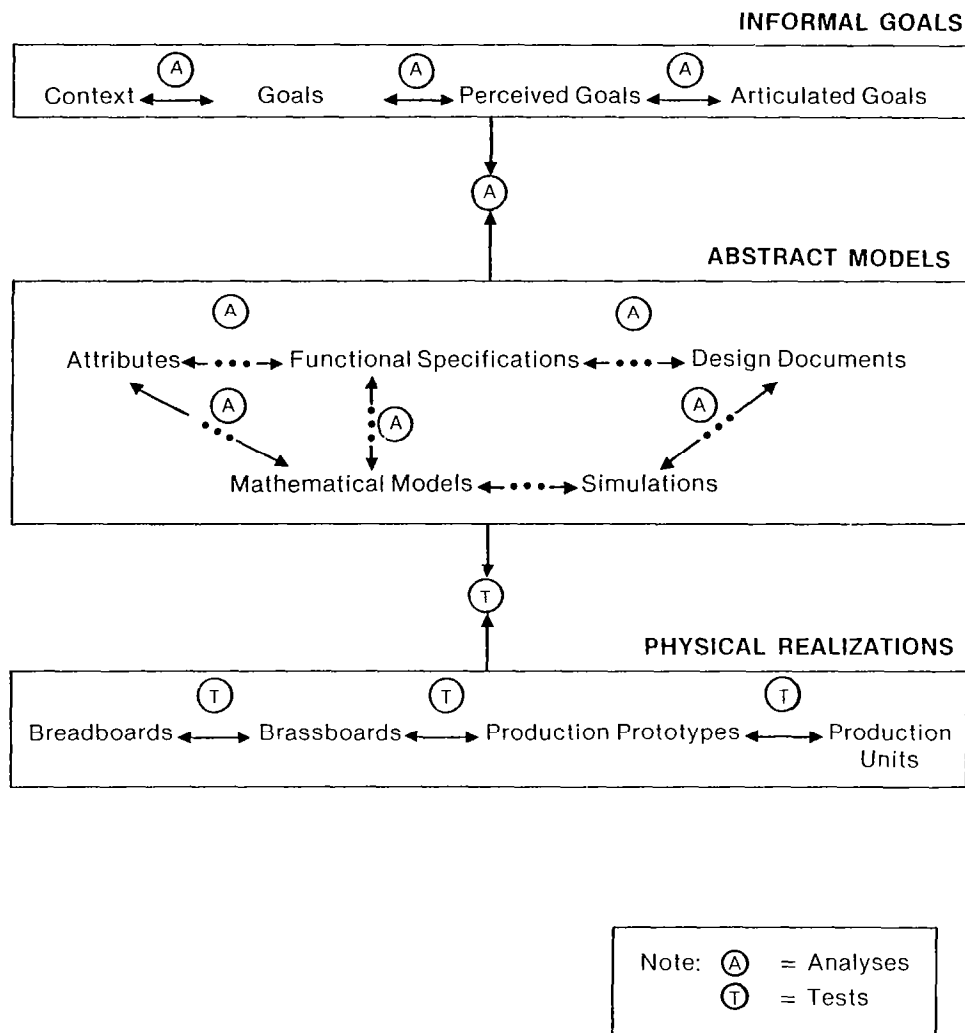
INFORMAL GOALS

A A A
Context Goals Perceived Goals Articulated Goals

A

ABSTRACT MODELS

A A
Attributes Functional Specifications Design Documents
A A A
Mathematical Models Simulations

T

PHYSICAL REALIZATIONS

T T T
Breadboards Brassboards Production Prototypes Production Units

Note: A = Analyses
T = Tests